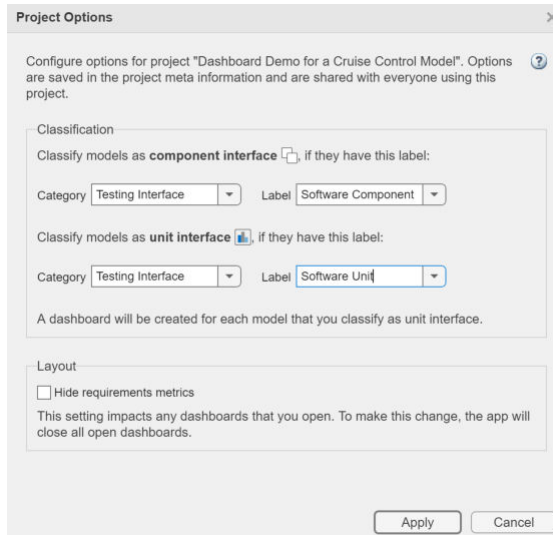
Project Options

Configure options for project "Dashboard Demo for a Cruise Control Model". Options are saved in the project meta information and are shared with everyone using this project.

Classification

Classify models as **component interface**, if they have this label:

Category Testing Interface Label Software Component

Classify models as **unit interface**, if they have this label:

Category Testing Interface Label Software Unit

A dashboard will be created for each model that you classify as unit interface.

Layout

Hide requirements metrics

This setting impacts any dashboards that you open. To make this change, the app will close all open dashboards.

Apply Cancel